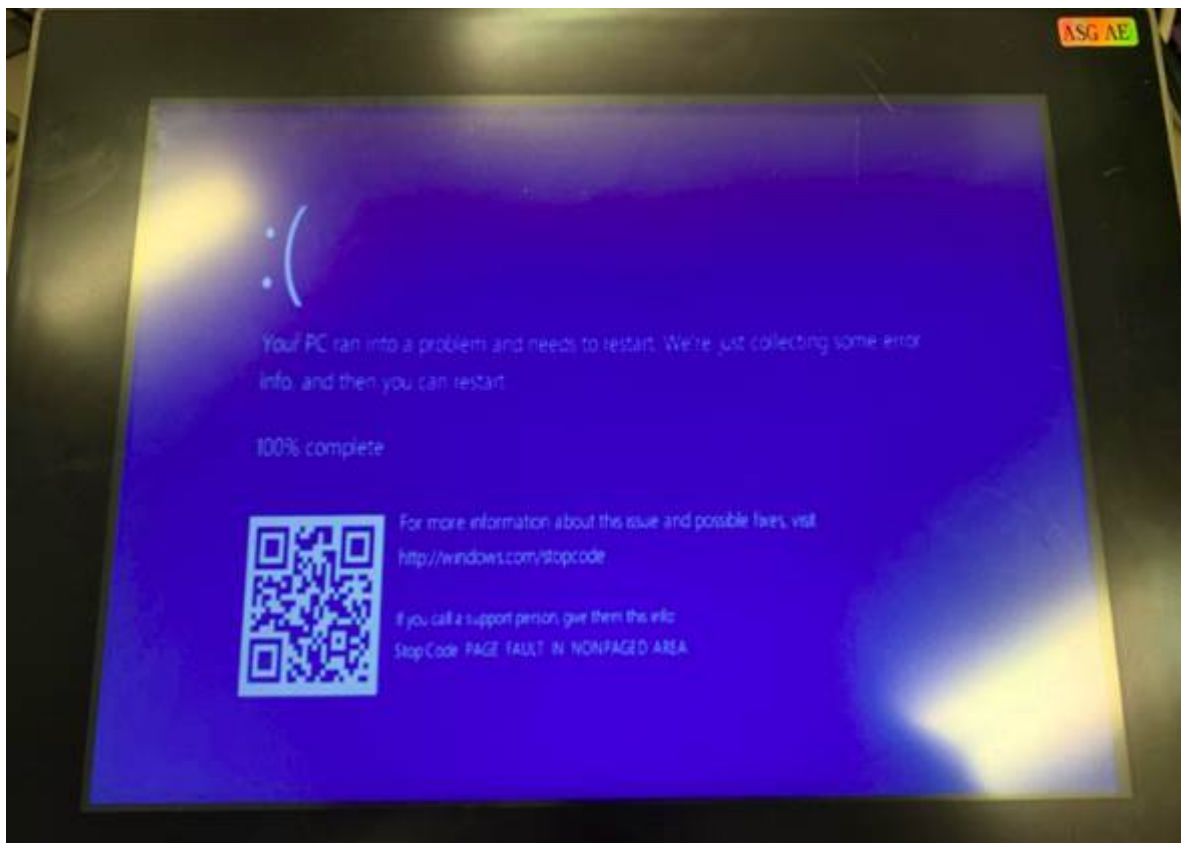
ASG AE

:(

Your PC ran into a problem and needs to restart. We're just collecting some error info, and then you can restart.

100% complete

For more information about this issue and possible fixes, visit http://windows.com/stopcode

If you call a support person, give them this info:
Stop Code: PAGE FAULT IN NONPAGED AREA